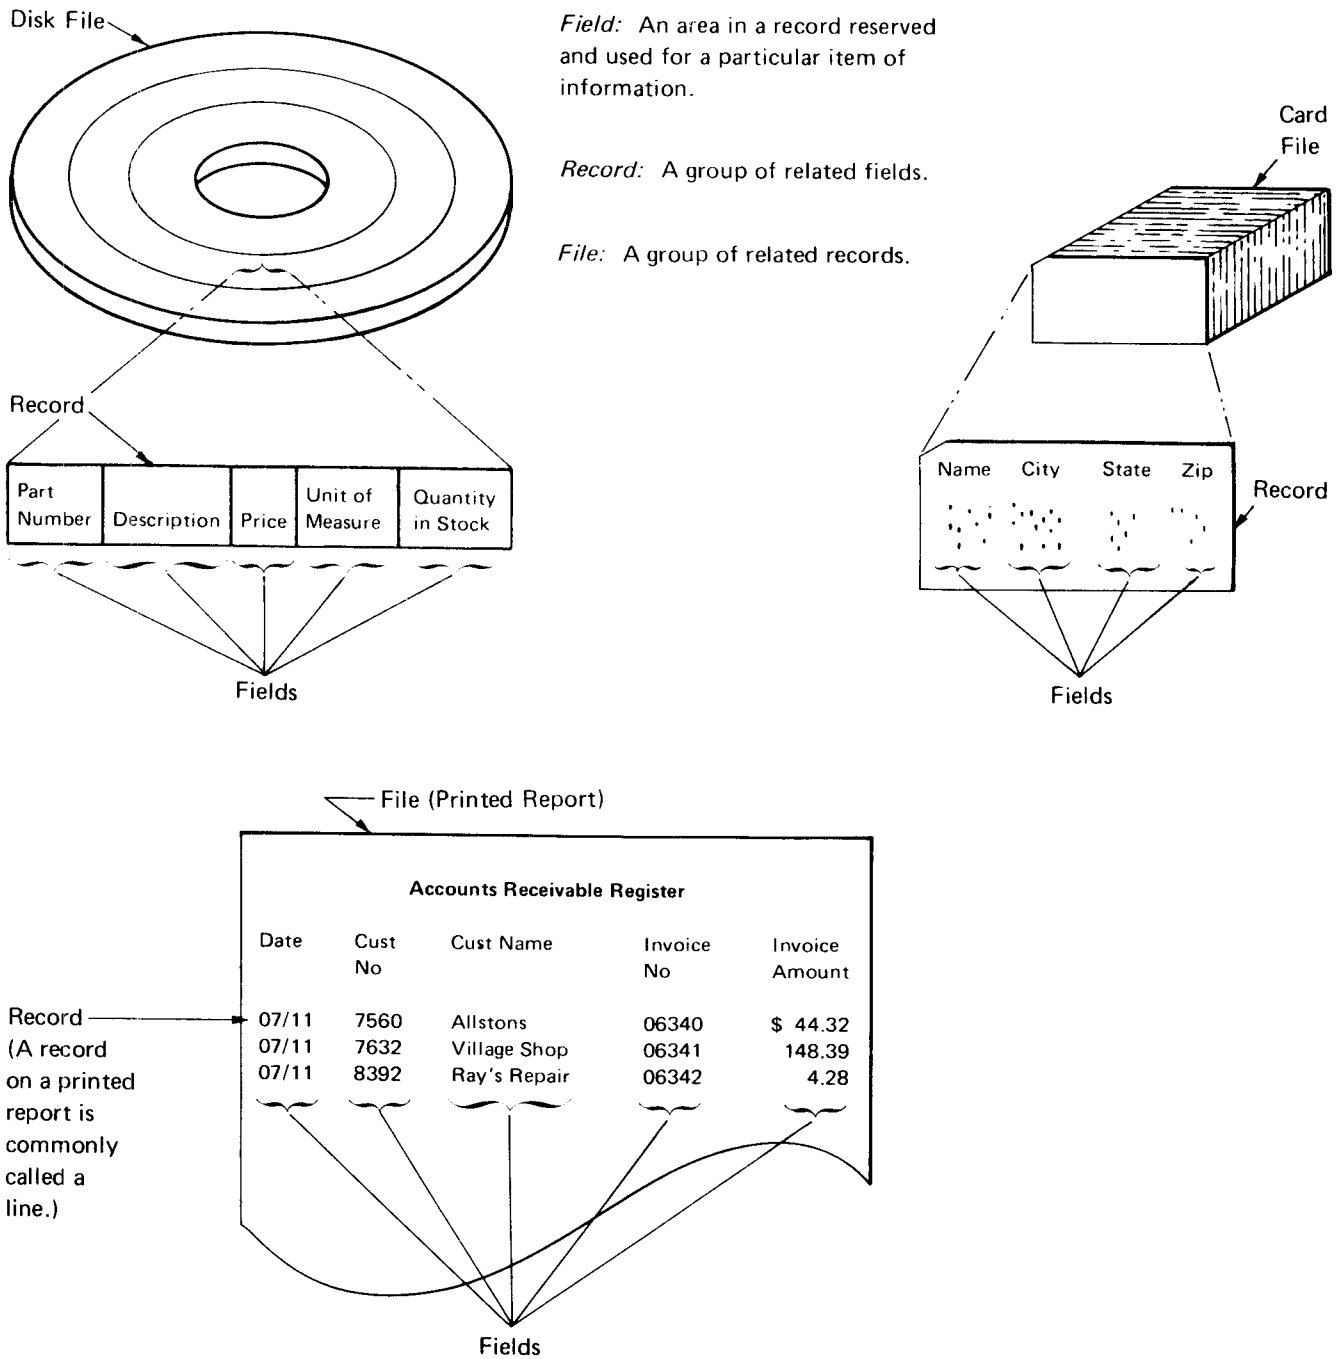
Disk File

Field: An area in a record reserved and used for a particular item of information.

Record: A group of related fields.

File: A group of related records.

Card File

Record

| Part Number | Description | Price | Unit of Measure | Quantity in Stock |
|---|---|---|---|---|

Fields

Name City State Zip

Record

Fields

File (Printed Report)

Accounts Receivable Register

| Date | Cust No | Cust Name | Invoice No | Invoice Amount |
|---|---|---|---|---|
| 07/11 | 7560 | Allstons | 06340 | $ 44.32 |
| 07/11 | 7632 | Village Shop | 06341 | 148.39 |
| 07/11 | 8392 | Ray's Repair | 06342 | 4.28 |

Record (A record on a printed report is commonly called a line.)

Fields